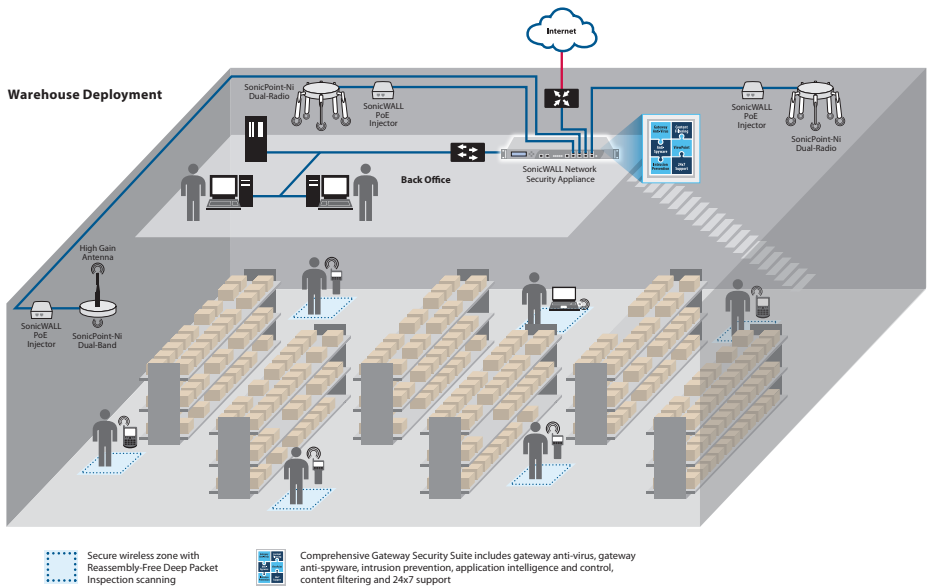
Warehouse Deployment

Internet

SonicPoint-Ni Dual-Radio

SonicWALL PoE Injector

SonicWALL Network Security Appliance

Back Office

SonicWALL PoE Injector

SonicPoint-Ni Dual-Radio

Gateway Anti-Virus

Content Filtering

Anti-Spyware

ViewPoint

Intrusion Prevention

24x7 Support

High Gain Antenna

SonicWALL PoE Injector

SonicPoint-Ni Dual-Band

Secure wireless zone with Reassembly-Free Deep Packet Inspection scanning

Comprehensive Gateway Security Suite includes gateway anti-virus, gateway anti-spyware, intrusion prevention, application intelligence and control, content filtering and 24x7 support